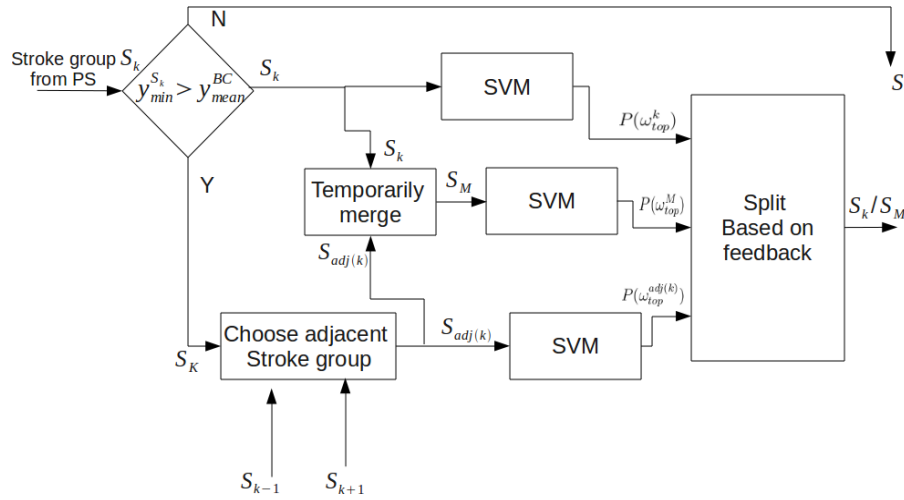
Stroke group $S_k$ from PS

$y_{min}^{S_k} > y_{mean}^{BC}$

N

Y

$S$

$S_k$

SVM

$P(\omega_{top}^{k})$

$S_k$

Temporarily merge

$S_M$

SVM

$P(\omega_{top}^{M})$

Split Based on feedback

$S_k / S_M$

$S_{adj(k)}$

$P(\omega_{top}^{adj(k)})$

Choose adjacent Stroke group

$S_{adj(k)}$

SVM

$S_K$

$S_{k-1}$

$S_{k+1}$